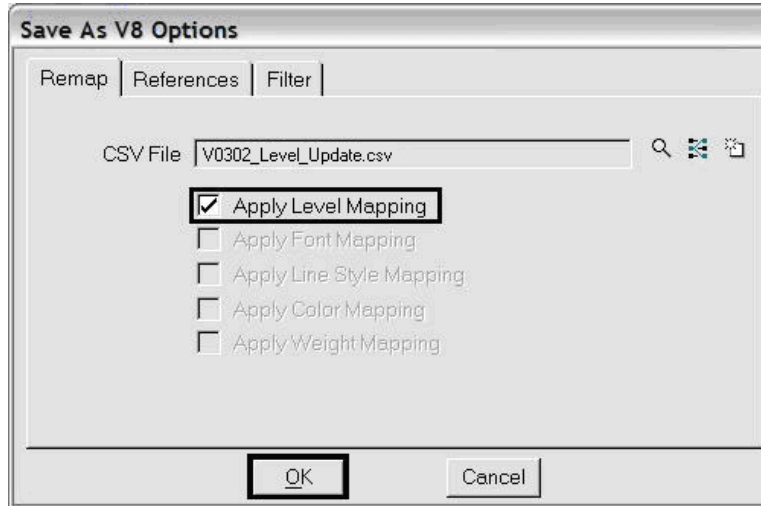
Save As V8 Options

Remap | References | Filter

CSV File V0302_Level_Update.csv

☑ Apply Level Mapping
☐ Apply Font Mapping
☐ Apply Line Style Mapping
☐ Apply Color Mapping
☐ Apply Weight Mapping

OK Cancel